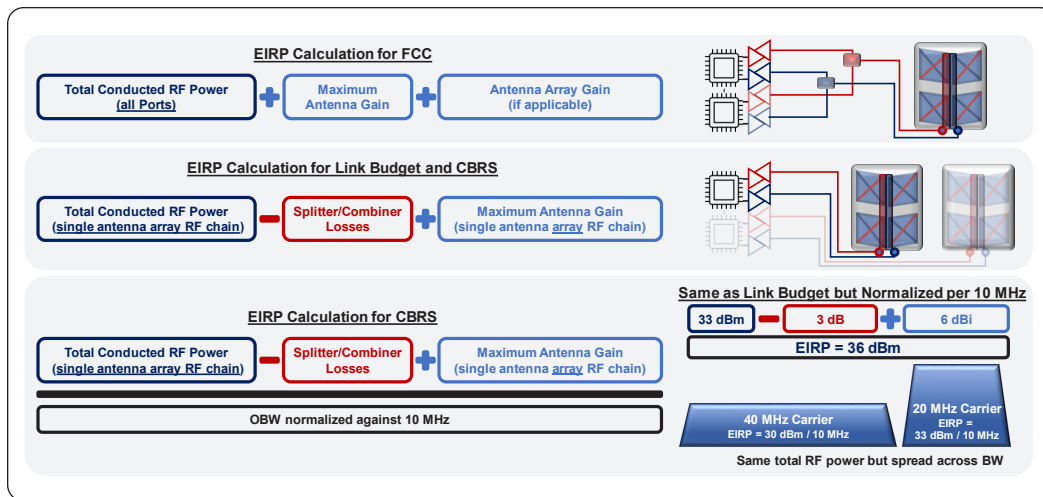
EIRP Calculation for FCC

Total Conducted RF Power (all Ports) + Maximum Antenna Gain + Antenna Array Gain (if applicable)

EIRP Calculation for Link Budget and CBRS

Total Conducted RF Power (single antenna array RF chain) − Splitter/Combiner Losses + Maximum Antenna Gain (single antenna array RF chain)

EIRP Calculation for CBRS

Total Conducted RF Power (single antenna array RF chain) − Splitter/Combiner Losses + Maximum Antenna Gain (single antenna array RF chain)

OBW normalized against 10 MHz

Same as Link Budget but Normalized per 10 MHz

33 dBm − 3 dB + 6 dBi

EIRP = 36 dBm

40 MHz Carrier
EIRP = 30 dBm / 10 MHz

20 MHz Carrier
EIRP = 33 dBm / 10 MHz

Same total RF power but spread across BW